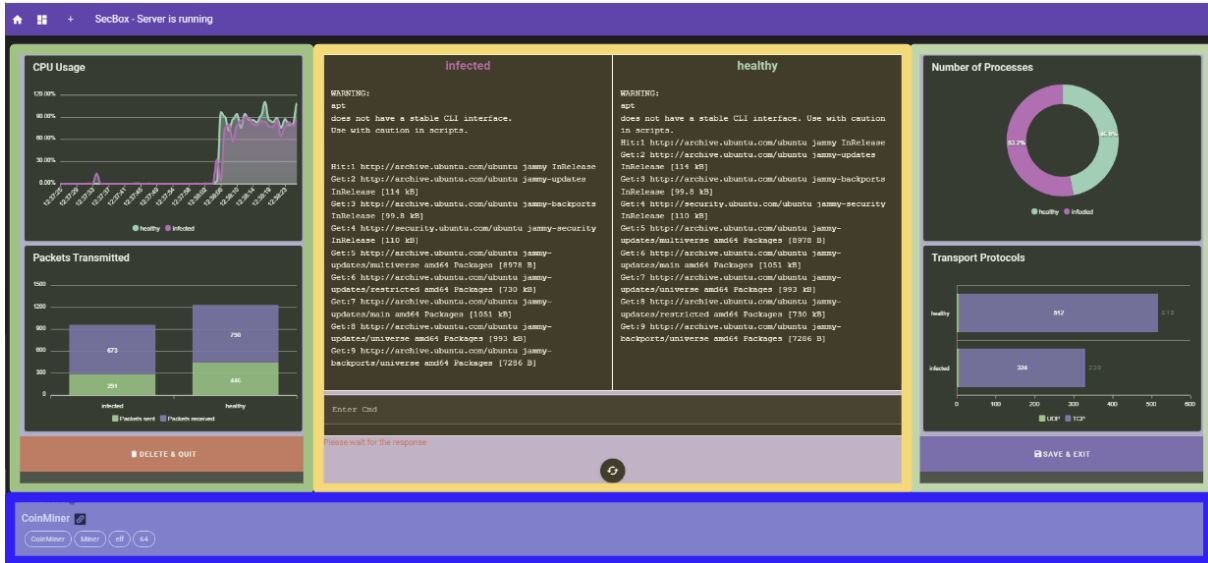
+ SecBox - Server is running

CPU Usage

120.00%
90.00%
60.00%
30.00%
0.00%

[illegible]

healthy infected

Packets Transmitted

1500
1200
900
600
300
0

673
251
750
440

infected healthy

Packets sent Packets received

DELETE & QUIT

infected

WARNING:
apt
does not have a stable CLI interface. Use with caution in scripts.

Hit:1 http://archive.ubuntu.com/ubuntu jammy InRelease
Get:2 http://archive.ubuntu.com/ubuntu jammy-updates InRelease [114 kB]
Get:3 http://archive.ubuntu.com/ubuntu jammy-backports InRelease [99.8 kB]
Get:4 http://security.ubuntu.com/ubuntu jammy-security InRelease [110 kB]
Get:5 http://archive.ubuntu.com/ubuntu jammy-updates/multiverse amd64 Packages [8978 B]
Get:6 http://archive.ubuntu.com/ubuntu jammy-updates/restricted amd64 Packages [730 kB]
Get:7 http://archive.ubuntu.com/ubuntu jammy-updates/main amd64 Packages [1051 kB]
Get:8 http://archive.ubuntu.com/ubuntu jammy-updates/universe amd64 Packages [993 kB]
Get:9 http://archive.ubuntu.com/ubuntu jammy-backports/universe amd64 Packages [7286 B]

healthy

WARNING:
apt
does not have a stable CLI interface. Use with caution in scripts.
Hit:1 http://archive.ubuntu.com/ubuntu jammy InRelease
Get:2 http://archive.ubuntu.com/ubuntu jammy-updates InRelease [114 kB]
Get:3 http://archive.ubuntu.com/ubuntu jammy-backports InRelease [99.8 kB]
Get:4 http://security.ubuntu.com/ubuntu jammy-security InRelease [110 kB]
Get:5 http://archive.ubuntu.com/ubuntu jammy-updates/multiverse amd64 Packages [8978 B]
Get:6 http://archive.ubuntu.com/ubuntu jammy-updates/main amd64 Packages [1051 kB]
Get:7 http://archive.ubuntu.com/ubuntu jammy-updates/universe amd64 Packages [993 kB]
Get:8 http://archive.ubuntu.com/ubuntu jammy-updates/restricted amd64 Packages [730 kB]
Get:9 http://archive.ubuntu.com/ubuntu jammy-backports/universe amd64 Packages [7286 B]

Enter Cmd

Please wait for the response

Number of Processes

53.7%
46.3%

healthy infected

Transport Protocols

healthy
512
518
infected
324
330

0 100 200 300 400 500 600

UDP TCP

SAVE & EXIT

CoinMiner

CoinMiner Miner elf 64